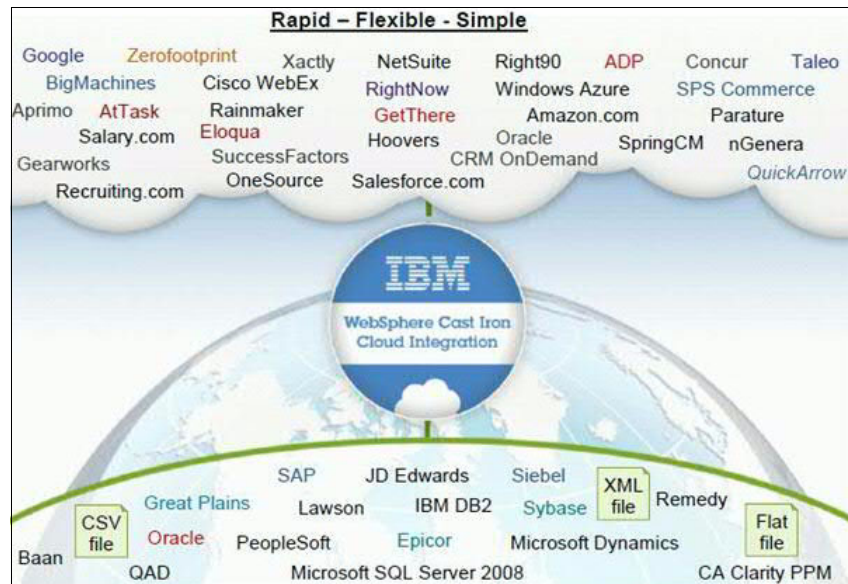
Rapid – Flexible - Simple

Google Zerofootprint Xactly NetSuite Right90 ADP Concur Taleo
BigMachines Cisco WebEx RightNow Windows Azure SPS Commerce
Aprimo AtTask Rainmaker GetThere Amazon.com Parature
Salary.com Eloqua Hoovers Oracle CRM OnDemand SpringCM nGenera
Gearworks SuccessFactors QuickArrow
Recruiting.com OneSource Salesforce.com

IBM
WebSphere Cast Iron Cloud Integration

SAP JD Edwards Siebel XML file Remedy
Great Plains Lawson IBM DB2 Sybase
CSV file Oracle PeopleSoft Epicor Microsoft Dynamics Flat file
Baan QAD Microsoft SQL Server 2008 CA Clarity PPM